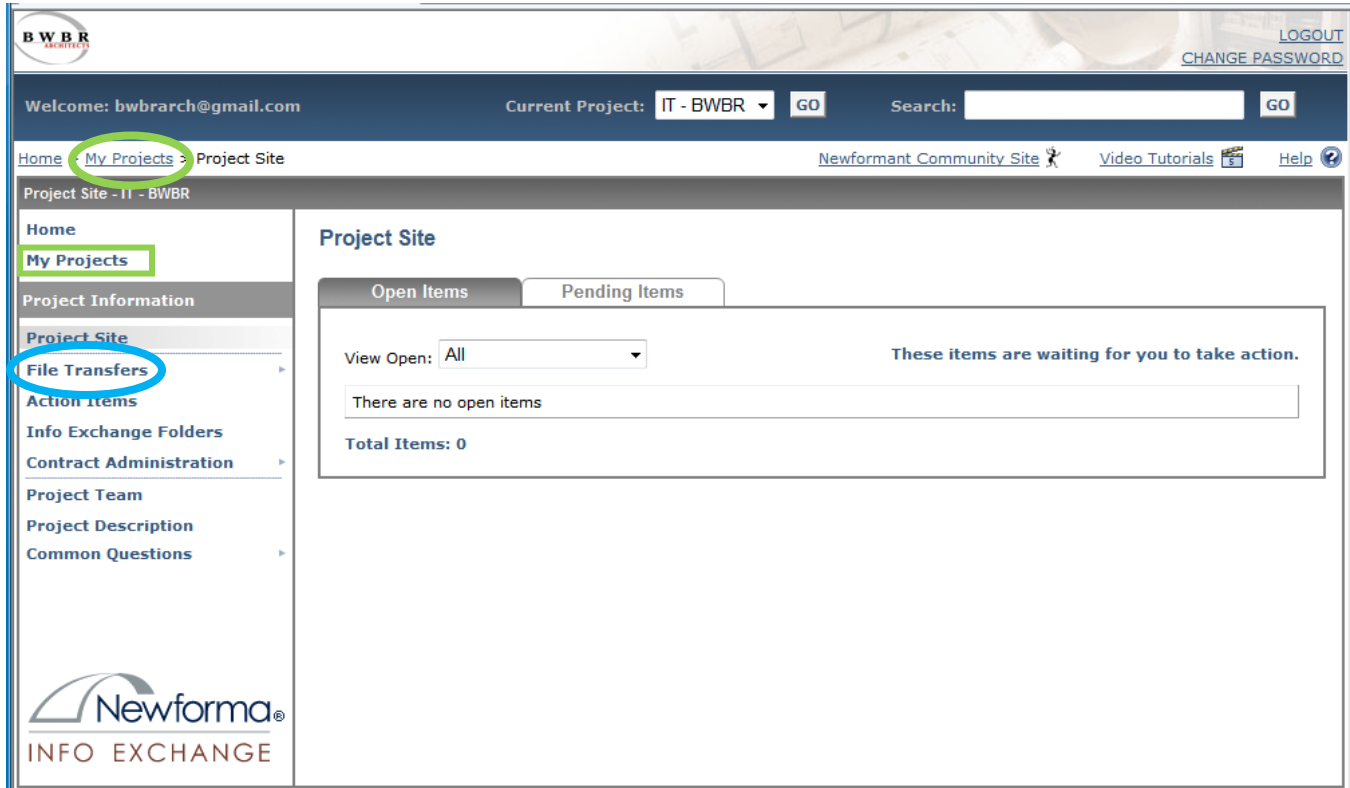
BWBR ARCHITECTS

LOGOUT
CHANGE PASSWORD

Welcome: bwbrarch@gmail.com

Current Project: IT - BWBR GO

Search: GO

Home > My Projects > Project Site

Newformant Community Site

Video Tutorials

Help

Project Site - IT - BWBR

Home
My Projects

Project Information

Project Site
File Transfers
Action Items
Info Exchange Folders
Contract Administration
Project Team
Project Description
Common Questions

Newforma®
INFO EXCHANGE

Project Site

Open Items
Pending Items

View Open: All

These items are waiting for you to take action.

There are no open items

Total Items: 0